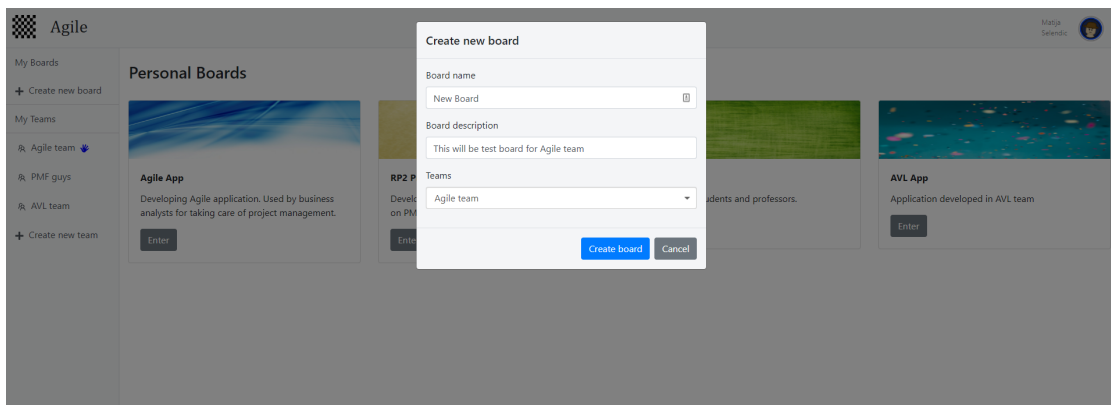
Agile

Matija Selendic

My Boards

+ Create new board

My Teams

Agile team

PMF guys

AVL team

+ Create new team

Personal Boards

Agile App

Developing Agile application. Used by business analysts for taking care of project management.

Enter

RP2 P

Develo on PM

Ente

udents and professors.

AVL App

Application developed in AVL team

Enter

Create new board

Board name

New Board

Board description

This will be test board for Agile team

Teams

Agile team

Create board

Cancel